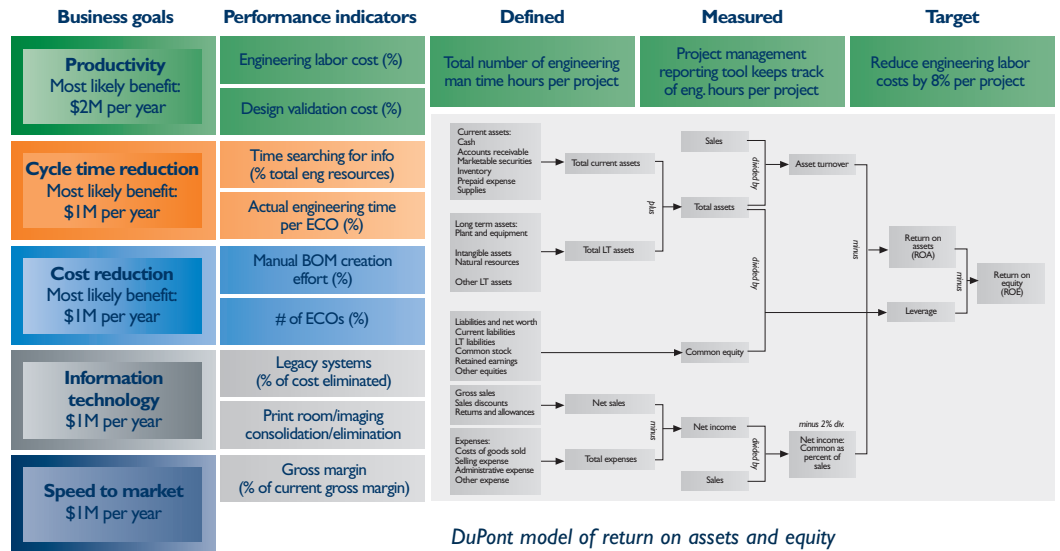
Business goals

Performance indicators

Defined

Measured

Target

Productivity
Most likely benefit:
$2M per year

Engineering labor cost (%)

Design validation cost (%)

Total number of engineering man time hours per project

Project management reporting tool keeps track of eng. hours per project

Reduce engineering labor costs by 8% per project

Cycle time reduction
Most likely benefit:
$1M per year

Time searching for info (% total eng resources)

Actual engineering time per ECO (%)

Cost reduction
Most likely benefit:
$1M per year

Manual BOM creation effort (%)

# of ECOs (%)

Information technology
$1M per year

Legacy systems (% of cost eliminated)

Print room/imaging consolidation/elimination

Speed to market
$1M per year

Gross margin (% of current gross margin)

Current assets:
Cash
Accounts receivable
Marketable securities
Inventory
Prepaid expense
Supplies

Total current assets

Long term assets:
Plant and equipment
Intangible assets
Natural resources
Other LT assets

Total LT assets

plus

Sales

Total assets

divided by

Asset turnover

divided by

minus

Return on assets (ROA)

minus

Return on equity (ROE)

Leverage

Liabilities and net worth
Current liabilities
LT liabilities
Common stock
Retained earnings
Other equities

Common equity

Gross sales
Sales discounts
Returns and allowances

Net sales

Expenses:
Costs of goods sold
Selling expense
Administrative expense
Other expense

Total expenses

minus

Net income

divided by

Sales

minus 2% div.

Net income: Common as percent of sales

DuPont model of return on assets and equity